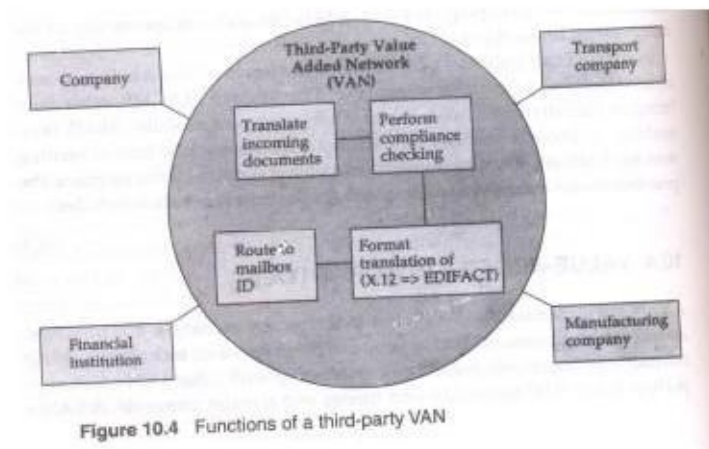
Third-Party Value Added Network (VAN)

Company

Transport company

Translate incoming documents

Perform compliance checking

Route to mailbox ID

Format translation of (X.12 => EDIFACT)

Financial institution

Manufacturing company

Figure 10.4 Functions of a third-party VAN